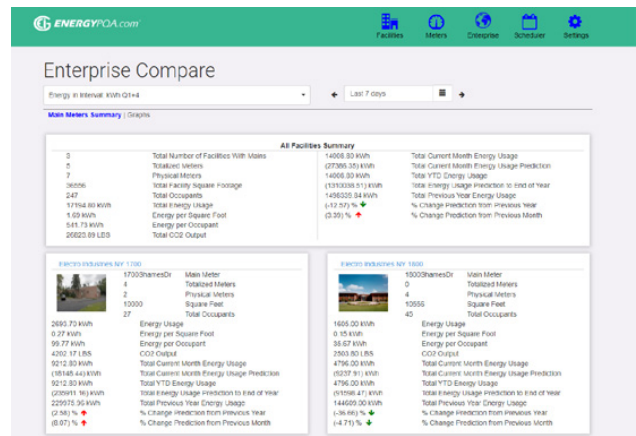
ENERGYPOA.com

Facilities Meters Enterprise Scheduler Settings

Enterprise Compare

Energy in Interval: KWh Q1+4

Last 7 days

Main Meters Summary | Graphs

All Facilities Summary

| | | | |
|---|---|---|---|
| 0 | Total Number of Facilities With Mains | 14068.30 KWh | Total Current Month Energy Usage |
| 5 | Totalized Meters | (27386.35) KWh | Total Current Month Energy Usage Prediction |
| 7 | Physical Meters | 14068.30 KWh | Total YTD Energy Usage |
| 36556 | Total Facility Square Footage | (1310038.51) KWh | Total Energy Usage Prediction to End of Year |
| 247 | Total Occupants | 1496325.84 KWh | Total Previous Year Energy Usage |
| 17194.80 KWh | Total Energy Usage | (-12.57) % | % Change Prediction from Previous Year |
| 1.69 KWh | Energy per Square Foot | (3.39) % | % Change Prediction from Previous Month |
| 541.73 KWh | Energy per Occupant | | |
| 26823.89 LBS | Total CO2 Output | | |

Electro Industries NY 1700

| | |
|---|---|
| 1700ShamesDr | Main Meter |
| 4 | Totalized Meters |
| 2 | Physical Meters |
| 10000 | Square Feet |
| 27 | Total Occupants |
| 2693.70 KWh | Energy Usage |
| 0.27 KWh | Energy per Square Foot |
| 99.77 KWh | Energy per Occupant |
| 4202.17 LBS | CO2 Output |
| 9212.80 KWh | Total Current Month Energy Usage |
| (18145.44) KWh | Total Current Month Energy Usage Prediction |
| 9212.80 KWh | Total YTD Energy Usage |
| (235911.16) KWh | Total Energy Usage Prediction to End of Year |
| 229975.99 KWh | Total Previous Year Energy Usage |
| (2.58) % | % Change Prediction from Previous Year |
| (0.07) % | % Change Prediction from Previous Month |

Electro Industries NY 1800

| | |
|---|---|
| 1800ShamesDr | Main Meter |
| 0 | Totalized Meters |
| 4 | Physical Meters |
| 10556 | Square Feet |
| 45 | Total Occupants |
| 1605.00 KWh | Energy Usage |
| 0.15 KWh | Energy per Square Foot |
| 35.67 KWh | Energy per Occupant |
| 2503.80 LBS | CO2 Output |
| 4796.00 KWh | Total Current Month Energy Usage |
| (9237.91) KWh | Total Current Month Energy Usage Prediction |
| 4796.00 KWh | Total YTD Energy Usage |
| (91598.47) KWh | Total Energy Usage Prediction to End of Year |
| 144609.00 KWh | Total Previous Year Energy Usage |
| (-36.66) % | % Change Prediction from Previous Year |
| (-4.71) % | % Change Prediction from Previous Month |